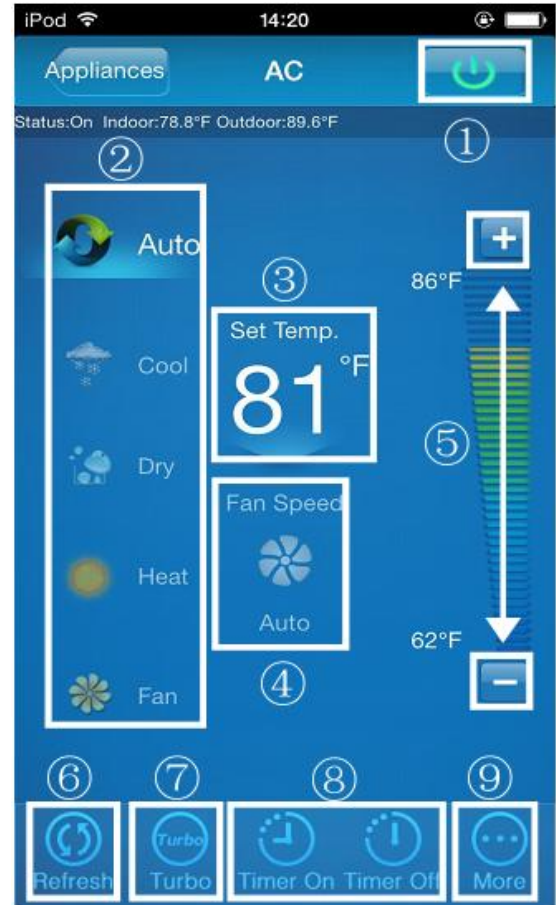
iPod 14:20

Appliances AC

Status:On Indoor:78.8°F Outdoor:89.6°F

①

②

Auto

Cool

Dry

Heat

Fan

③

Set Temp.

81 °F

Fan Speed

Auto

④

+

86°F

⑤

62°F

−

⑥ ⑦ ⑧ ⑨

Refresh Turbo Turbo Timer On Timer Off More